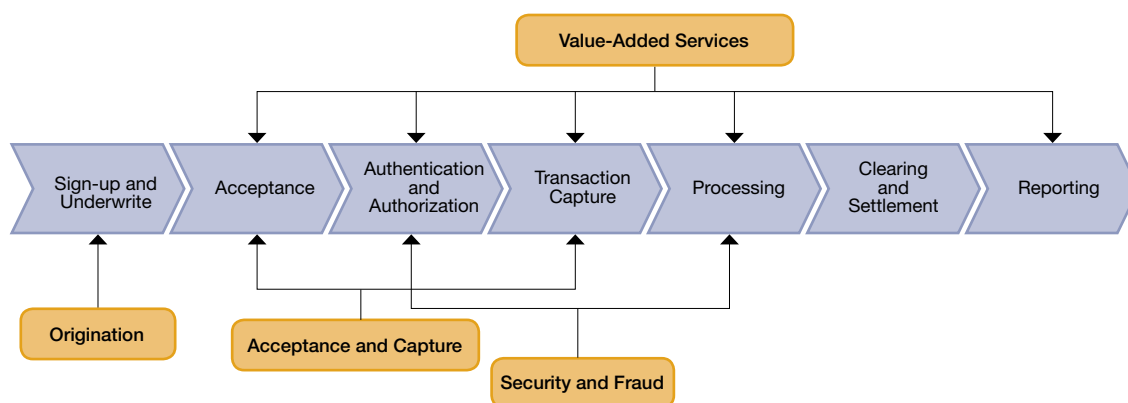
Value-Added Services

Sign-up and Underwrite

Acceptance

Authentication and Authorization

Transaction Capture

Processing

Clearing and Settlement

Reporting

Origination

Acceptance and Capture

Security and Fraud